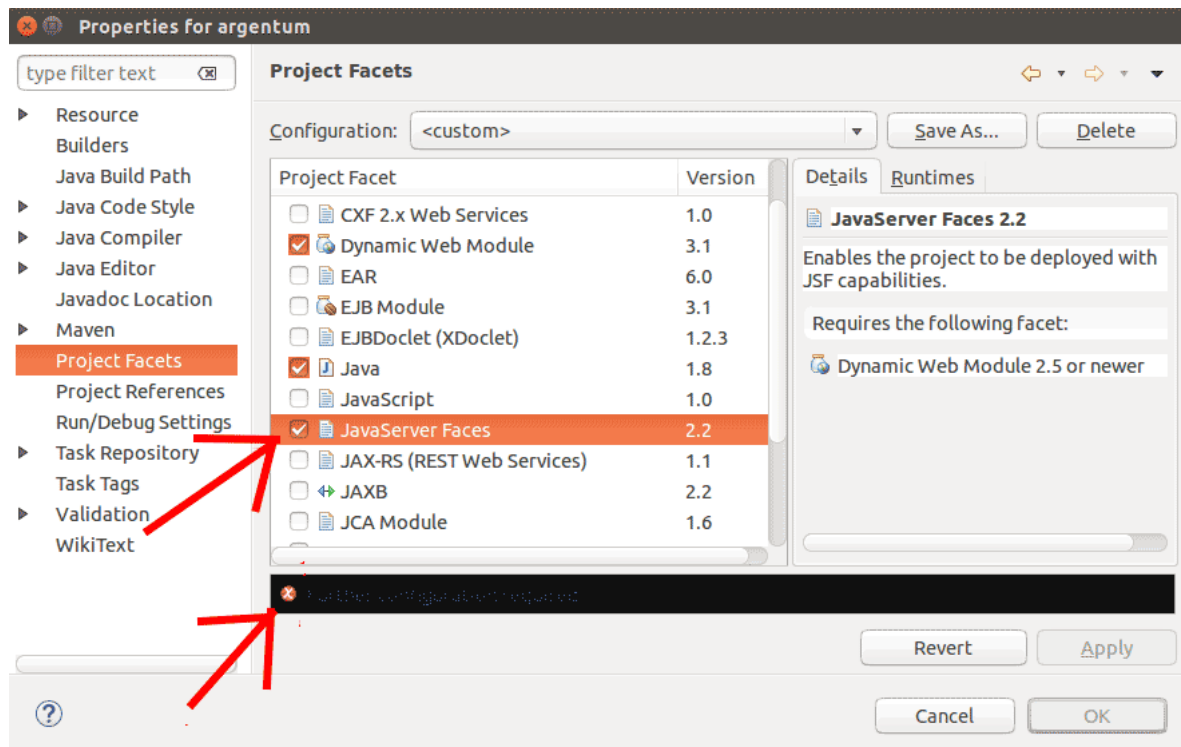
Properties for argentum

type filter text

Resource
Builders
Java Build Path
Java Code Style
Java Compiler
Java Editor
Javadoc Location
Maven
Project Facets
Project References
Run/Debug Settings
Task Repository
Task Tags
Validation
WikiText

Project Facets

Configuration: <custom>
Save As...
Delete

| Project Facet | Version |
|---|---|
| CXF 2.x Web Services | 1.0 |
| Dynamic Web Module | 3.1 |
| EAR | 6.0 |
| EJB Module | 3.1 |
| EJBDoclet (XDoclet) | 1.2.3 |
| Java | 1.8 |
| JavaScript | 1.0 |
| JavaServer Faces | 2.2 |
| JAX-RS (REST Web Services) | 1.1 |
| JAXB | 2.2 |
| JCA Module | 1.6 |

Details
Runtimes

JavaServer Faces 2.2

Enables the project to be deployed with JSF capabilities.

Requires the following facet:

Dynamic Web Module 2.5 or newer

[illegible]

Revert
Apply

?
Cancel
OK